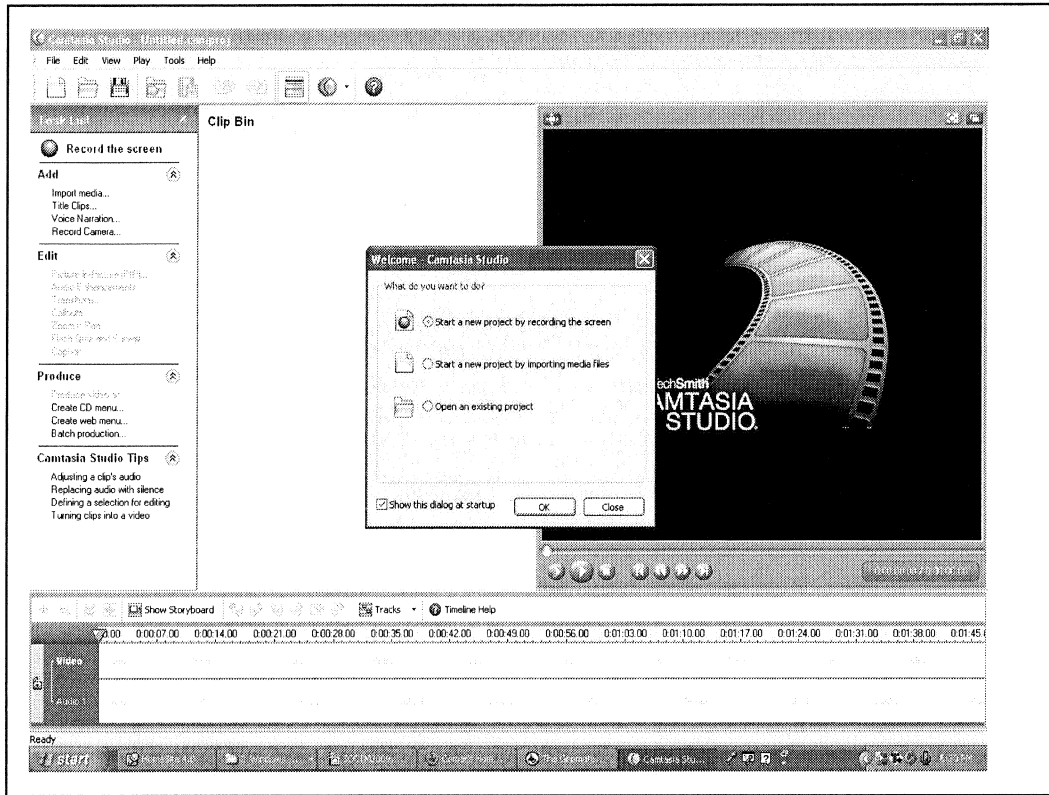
Camtasia Studio - Untitled.camproj

File Edit View Play Tools Help

Task List

Clip Bin

Record the screen

Add

Import media...
Title Clips...
Voice Narration...
Record Camera...

Edit

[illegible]

Produce

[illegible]
Create CD menu...
Create web menu...
Batch production...

Camtasia Studio Tips

Adjusting a clip's audio
Replacing audio with silence
Defining a selection for editing
Turning clips into a video

Welcome - Camtasia Studio

What do you want to do?

Start a new project by recording the screen

Start a new project by importing media files

Open an existing project

Show this dialog at startup

OK

Close

echSmith
AMTASIA
STUDIO.

Show Storyboard

Tracks

Timeline Help

0:00 0:00:07.00 0:00:14.00 0:00:21.00 0:00:28.00 0:00:35.00 0:00:42.00 0:00:49.00 0:00:56.00 0:01:03.00 0:01:10.00 0:01:17.00 0:01:24.00 0:01:31.00 0:01:38.00 0:01:45

Video

Audio

Ready

start

Camtasia Stu...